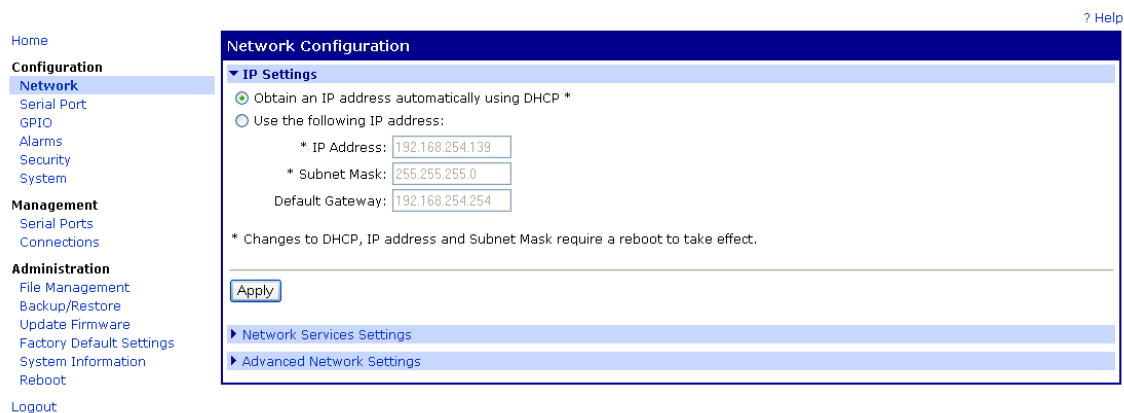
? Help

Home

Configuration
Network
Serial Port
GPIO
Alarms
Security
System

Management
Serial Ports
Connections

Administration
File Management
Backup/Restore
Update Firmware
Factory Default Settings
System Information
Reboot

Logout

Network Configuration

▼ IP Settings

Obtain an IP address automatically using DHCP *

Use the following IP address:

* IP Address: 192.168.254.139

* Subnet Mask: 255.255.255.0

Default Gateway: 192.168.254.254

* Changes to DHCP, IP address and Subnet Mask require a reboot to take effect.

Apply

▶ Network Services Settings

▶ Advanced Network Settings